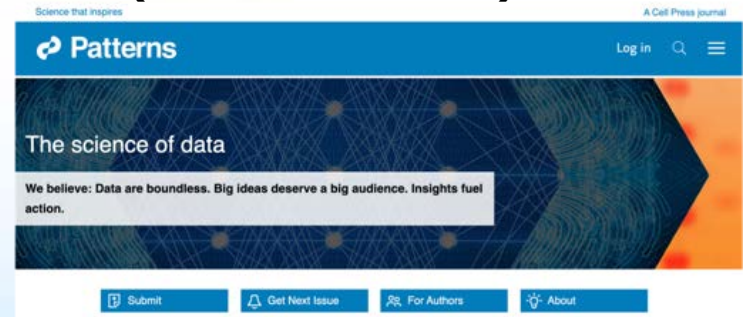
Science that inspires

A Cell Press journal

Patterns

Log in

The science of data

We believe: Data are boundless. Big ideas deserve a big audience. Insights fuel action.

Submit

Get Next Issue

For Authors

About